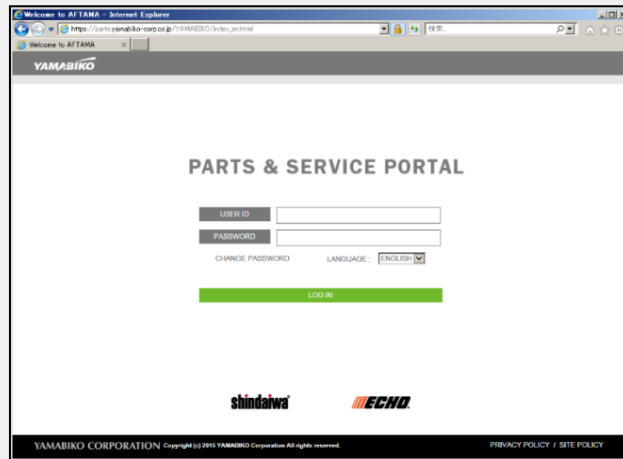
Welcome to AFTAMA - Internet Explorer

https://parts.yamabiko-corp.co.jp/YAMABIKO/index_en.html

検索...

Welcome to AFTAMA

YAMABIKO

PARTS & SERVICE PORTAL

USER ID

PASSWORD

CHANGE PASSWORD

LANGUAGE : ENGLISH

LOG IN

shindaiwa

ECHO

YAMABIKO CORPORATION Copyright (c) 2015 YAMABIKO Corporation All rights reserved.

PRIVACY POLICY / SITE POLICY